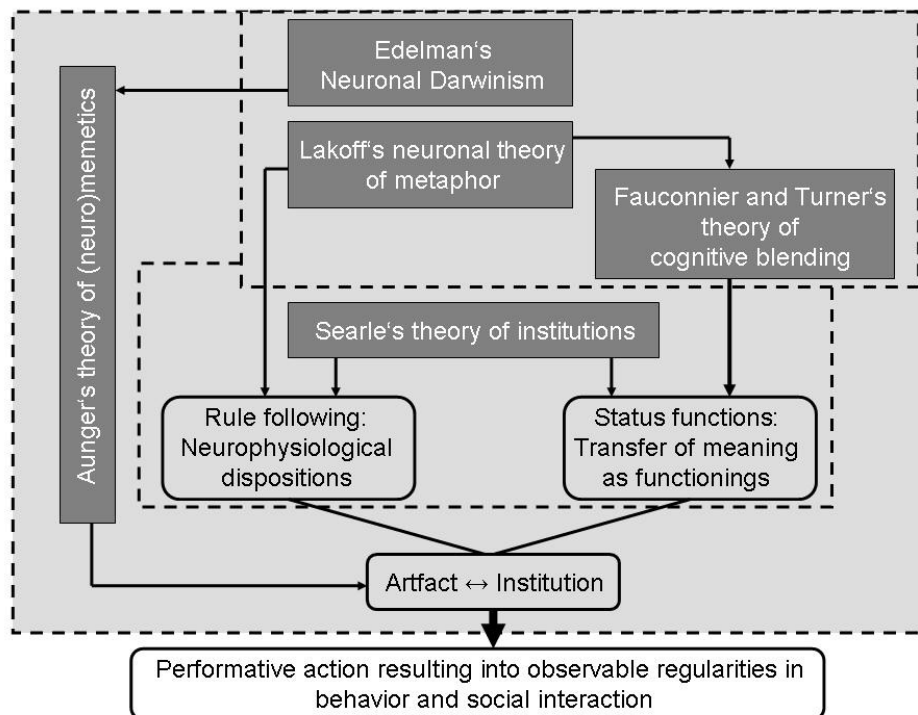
Edelman‘s Neuronal Darwinism

Aunger‘s theory of (neuro)memetics

Lakoff‘s neuronal theory of metaphor

Fauconnier and Turner‘s theory of cognitive blending

Searle‘s theory of institutions

Rule following: Neurophysiological dispositions

Status functions: Transfer of meaning as functionings

Artfact ↔ Institution

Performative action resulting into observable regularities in behavior and social interaction